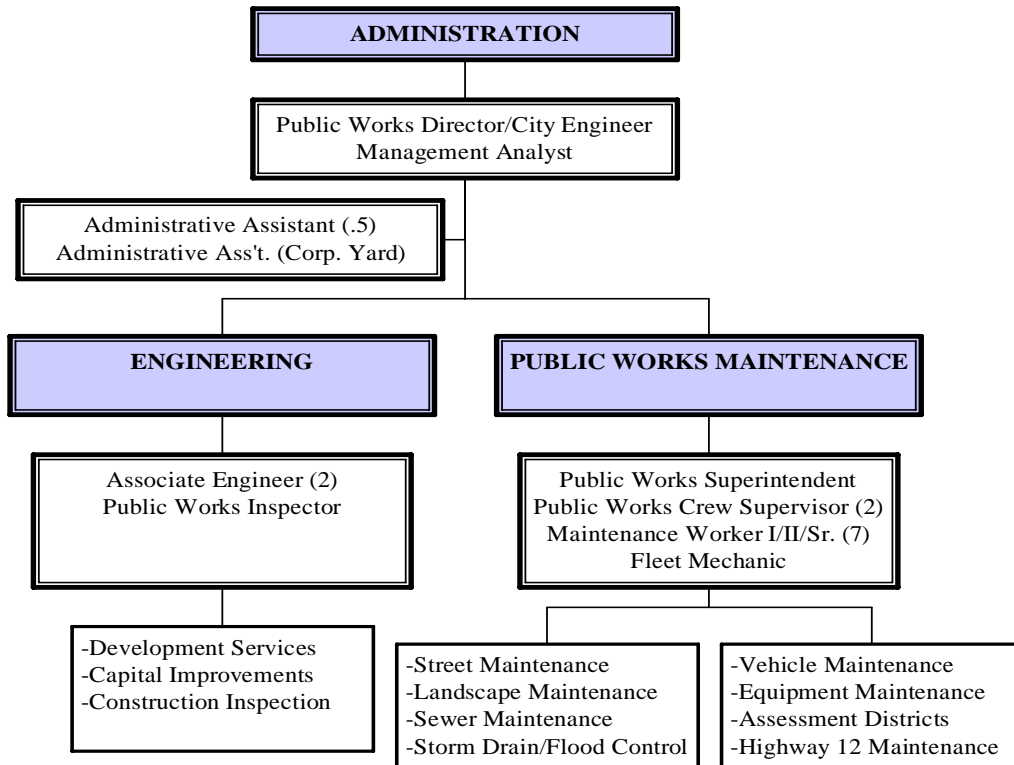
ADMINISTRATION

Public Works Director/City Engineer
Management Analyst

Administrative Assistant (.5)
Administrative Ass't. (Corp. Yard)

ENGINEERING

PUBLIC WORKS MAINTENANCE

Associate Engineer (2)
Public Works Inspector

Public Works Superintendent
Public Works Crew Supervisor (2)
Maintenance Worker I/II/Sr. (7)
Fleet Mechanic

-Development Services
-Capital Improvements
-Construction Inspection

-Street Maintenance
-Landscape Maintenance
-Sewer Maintenance
-Storm Drain/Flood Control

-Vehicle Maintenance
-Equipment Maintenance
-Assessment Districts
-Highway 12 Maintenance